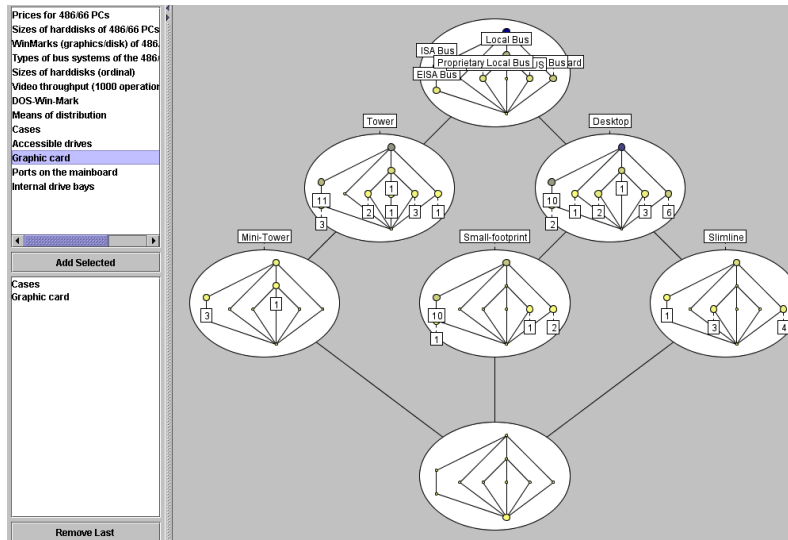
Prices for 486/66 PCs
Sizes of harddisks of 486/66 PCs
WinMarks (graphics/disk) of 486/
Types of bus systems of the 486/
Sizes of harddisks (ordinal)
Video throughput (1000 operation
DOS-Win-Mark
Means of distribution
Cases
Accessible drives
Graphic card
Ports on the mainboard
Internal drive bays

Add Selected

Cases
Graphic card

Remove Last

Local Bus
ISA Bus
Proprietary Local Bus
US Bus
ard
EISA Bus

Tower
11
3
2
1
1
3
1

Desktop
10
2
1
2
1
3
6

Mini-Tower
3
1

Small-footprint
10
1
1
2

Slimline
1
3
4